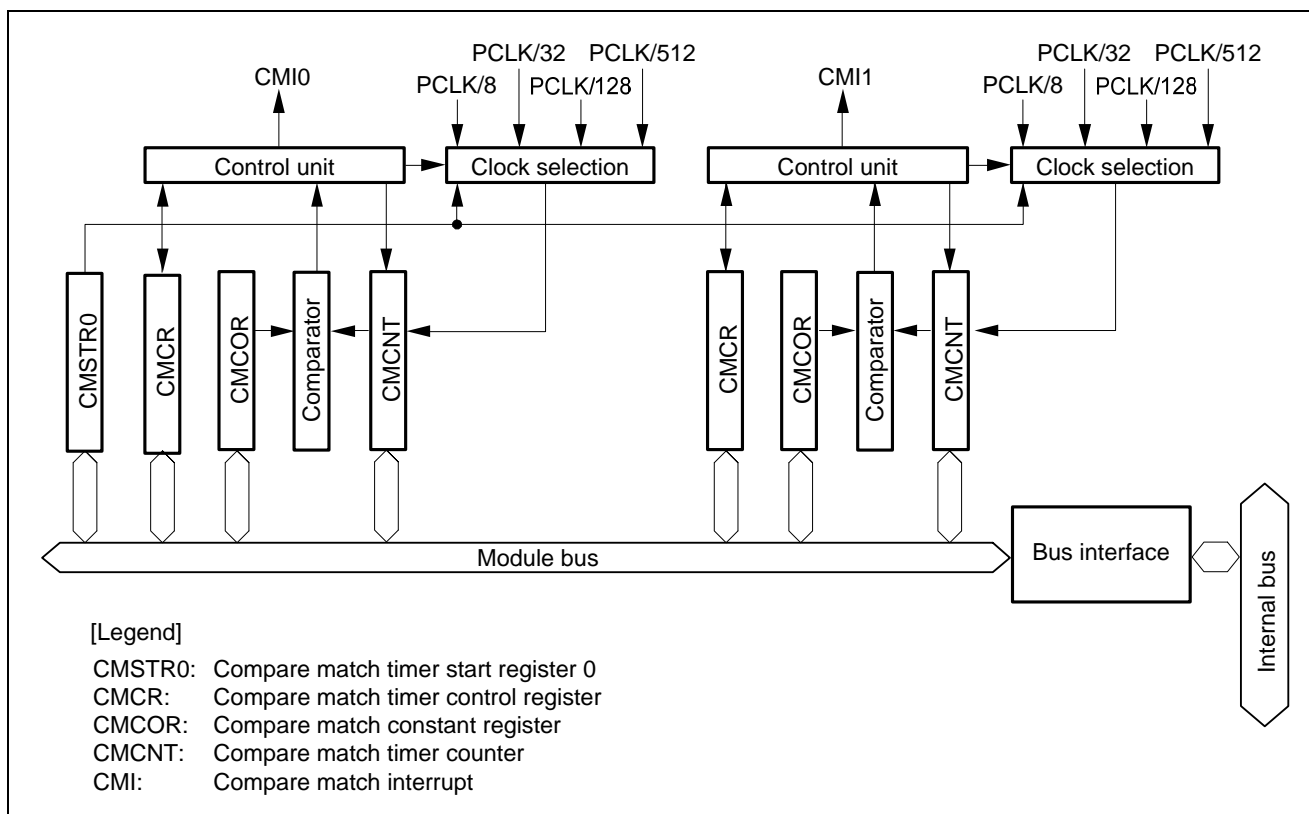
CMI0
PCLK/8
PCLK/32
PCLK/128
PCLK/512
Control unit
Clock selection
CMI1
PCLK/8
PCLK/32
PCLK/128
PCLK/512
Control unit
Clock selection
CMSTR0
CMCR
CMCOR
Comparator
CMCNT
CMCR
CMCOR
Comparator
CMCNT
Module bus
Bus interface
Internal bus

[Legend]
CMSTR0: Compare match timer start register 0
CMCR: Compare match timer control register
CMCOR: Compare match constant register
CMCNT: Compare match timer counter
CMI: Compare match interrupt